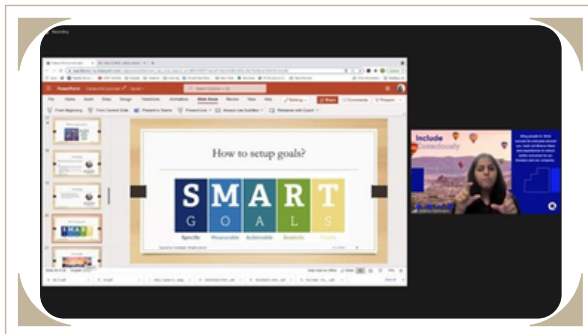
PowerPoint

Home Insert Draw Design Transitions Animations Slide Show Review View Help

From Beginning From Current Slide Present in Teams

How to setup goals?

S M A R T

G O A L S

Specific Measurable Achievable Realistic Timely

Include Consciously